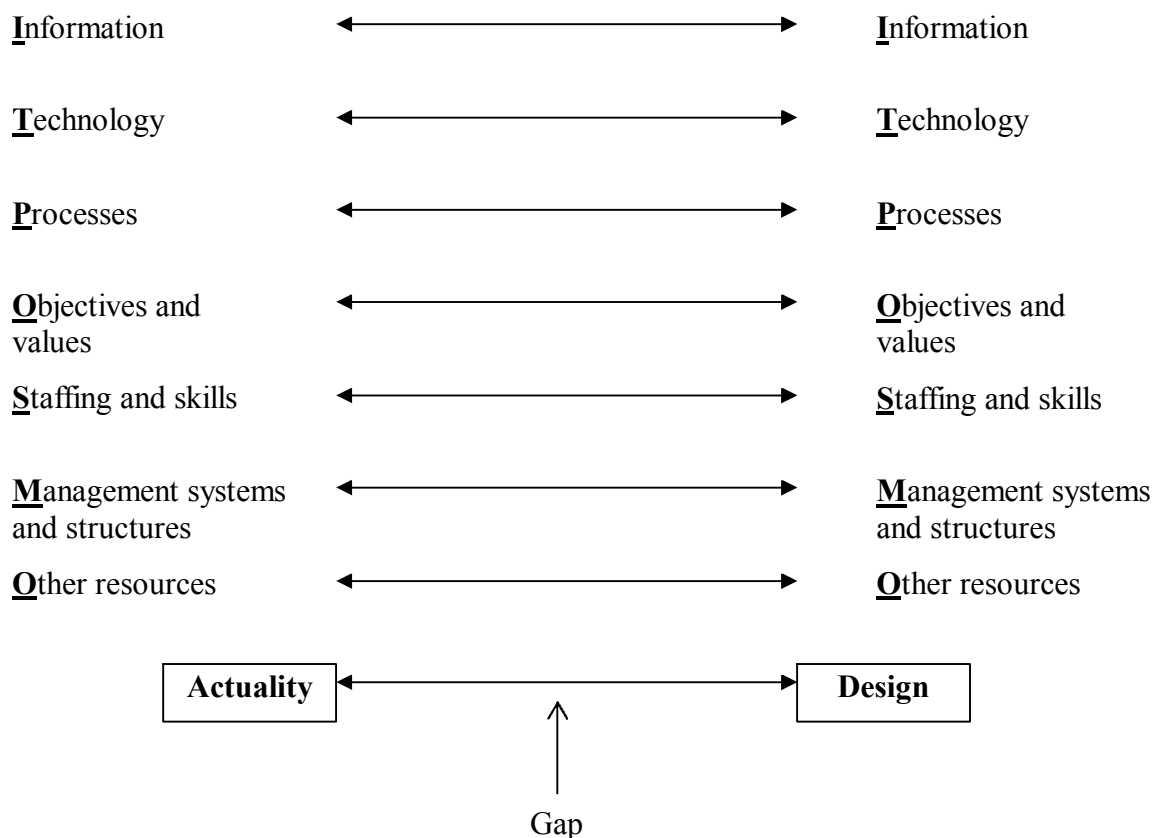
Information Information

Technology Technology

Processes Processes

Objectives and values Objectives and values

Staffing and skills Staffing and skills

Management systems and structures Management systems and structures

Other resources Other resources

Actuality Design

Gap